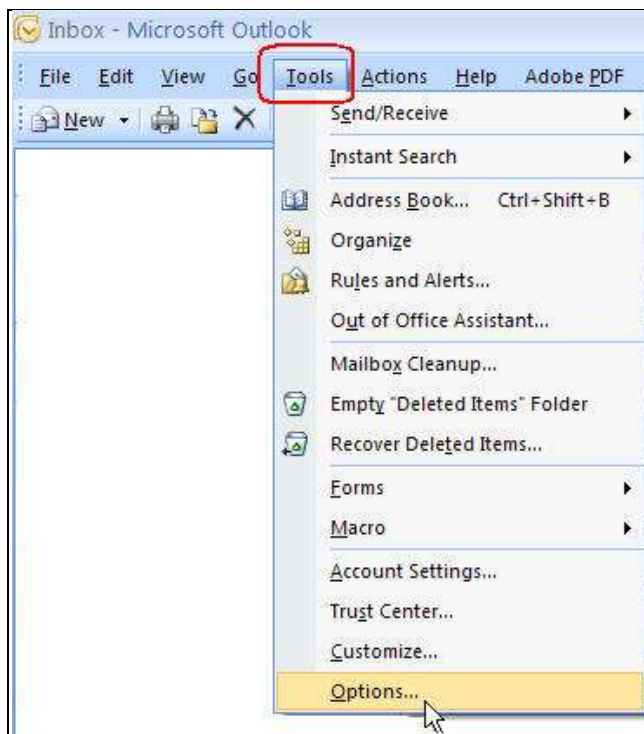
Inbox - Microsoft Outlook

File Edit View Go Tools Actions Help Adobe PDF

New

Send/Receive

Instant Search

Address Book... Ctrl+Shift+B

Organize

Rules and Alerts...

Out of Office Assistant...

Mailbox Cleanup...

Empty "Deleted Items" Folder

Recover Deleted Items...

Forms

Macro

Account Settings...

Trust Center...

Customize...

Options...